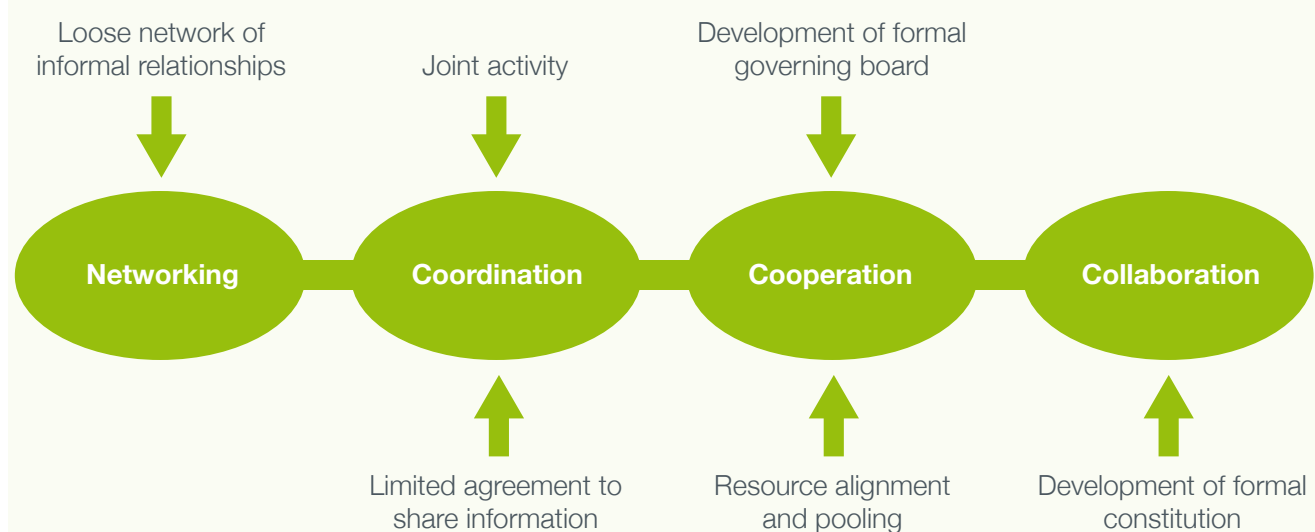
Loose network of informal relationships

Joint activity

Development of formal governing board

Networking

Coordination

Cooperation

Collaboration

Limited agreement to share information

Resource alignment and pooling

Development of formal constitution